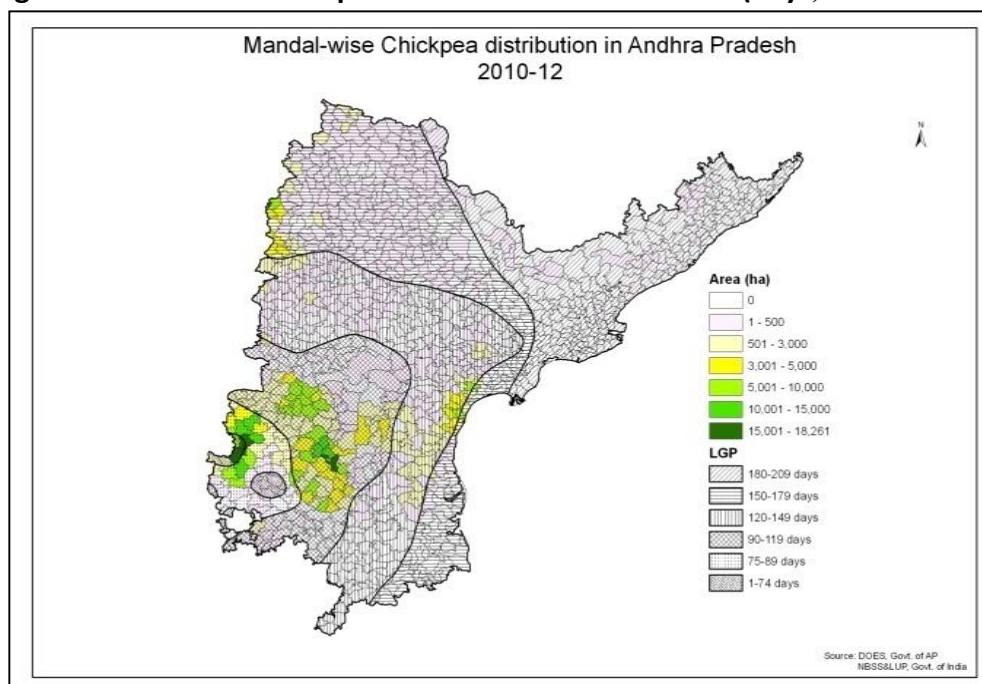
Mandal-wise Chickpea distribution in Andhra Pradesh
2010-12

N

Area (ha)
0
1 - 500
501 - 3,000
3,001 - 5,000
5,001 - 10,000
10,001 - 15,000
15,001 - 18,261

LGP
180-209 days
150-179 days
120-149 days
90-119 days
75-89 days
1-74 days

Source: DOES, Govt. of AP
NBSS&LUP, Govt. of India